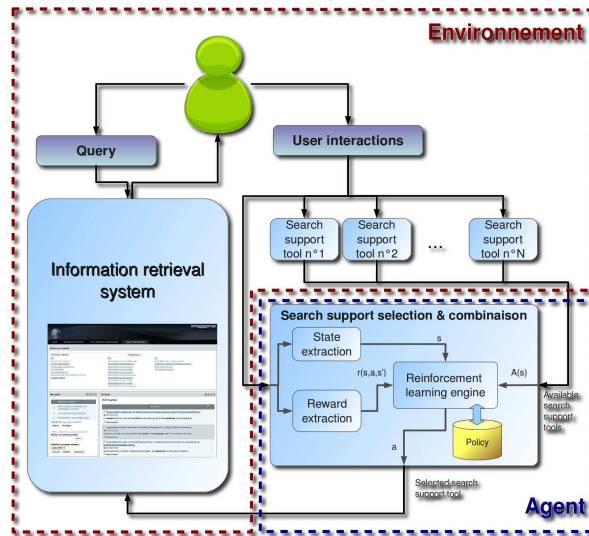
Environnement

Query

User interactions

Information retrieval system

Search support tool n°1

Search support tool n°2

...

Search support tool n°N

Search support selection & combinaison

State extraction

s

r(s,a,s')

Reinforcement learning engine

A(s)

Available search support tools

Reward extraction

Policy

a

Selected search support tool

Agent